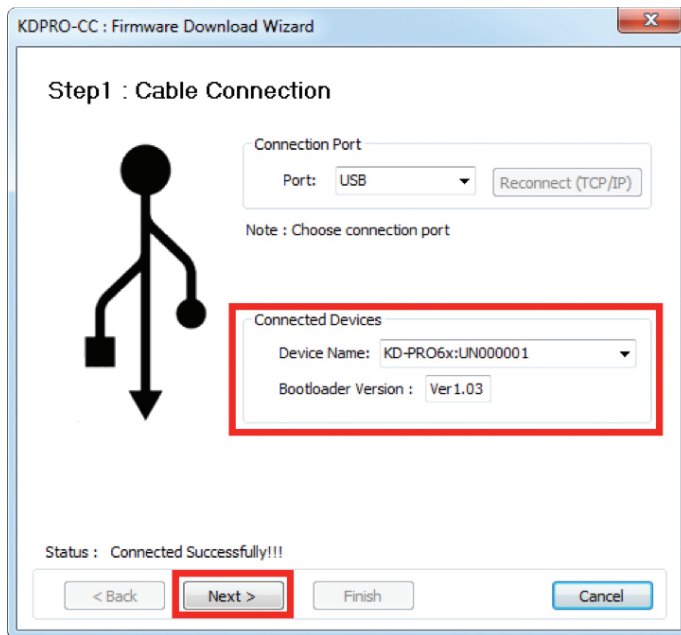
KDPRO-CC : Firmware Download Wizard

Step1 : Cable Connection

Connection Port

Port: USB

Reconnect (TCP/IP)

Note : Choose connection port

Connected Devices

Device Name: KD-PRO6x:UN000001

Bootloader Version : Ver1.03

Status : Connected Successfully!!!

< Back

Next >

Finish

Cancel